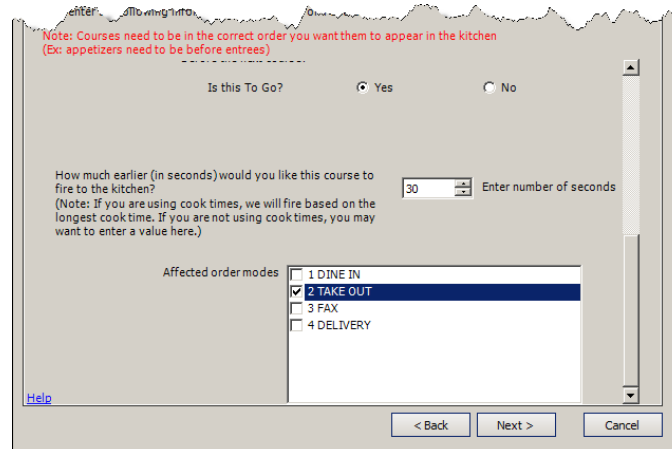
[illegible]enter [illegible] following info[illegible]

Note: Courses need to be in the correct order you want them to appear in the kitchen
(Ex: appetizers need to be before entrees)

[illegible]

Is this To Go? Yes No

How much earlier (in seconds) would you like this course to fire to the kitchen?
(Note: If you are using cook times, we will fire based on the longest cook time. If you are not using cook times, you may want to enter a value here.)

30 Enter number of seconds

Affected order modes
1 DINE IN
2 TAKE OUT
3 FAX
4 DELIVERY

Help

< Back Next > Cancel